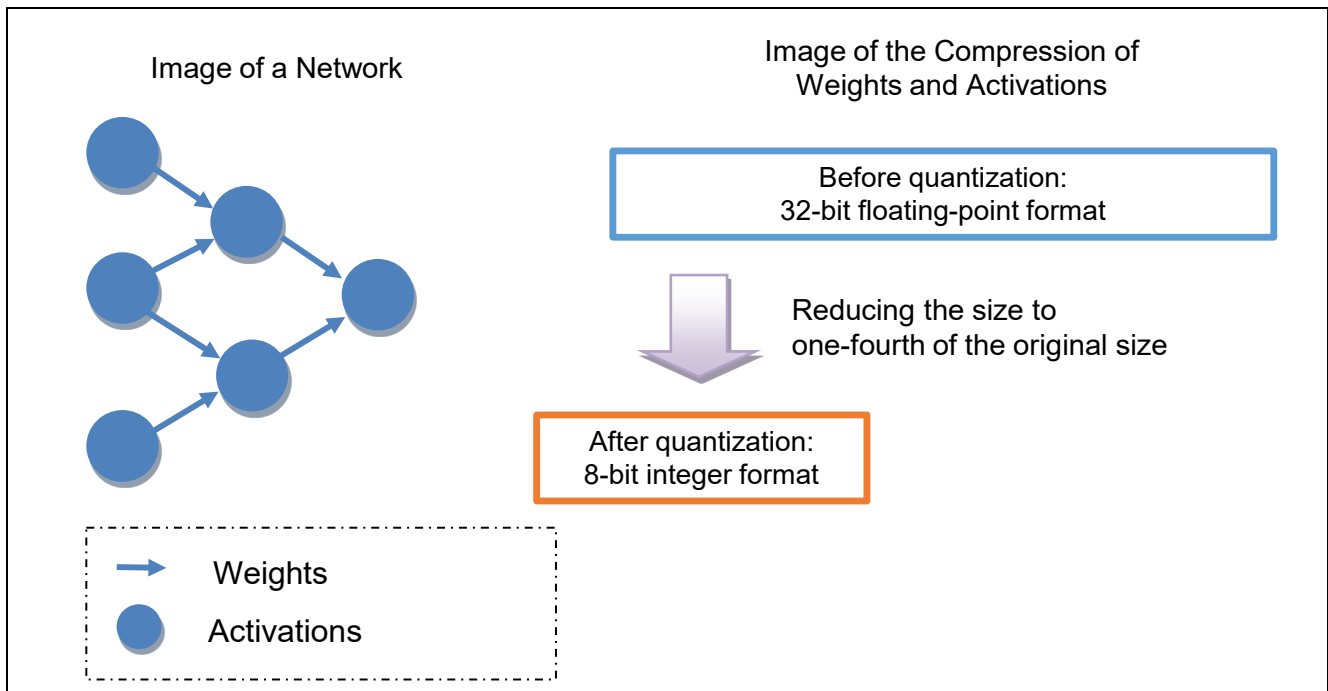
Image of a Network

Image of the Compression of Weights and Activations

Before quantization:
32-bit floating-point format

Reducing the size to one-fourth of the original size

After quantization:
8-bit integer format

Weights

Activations